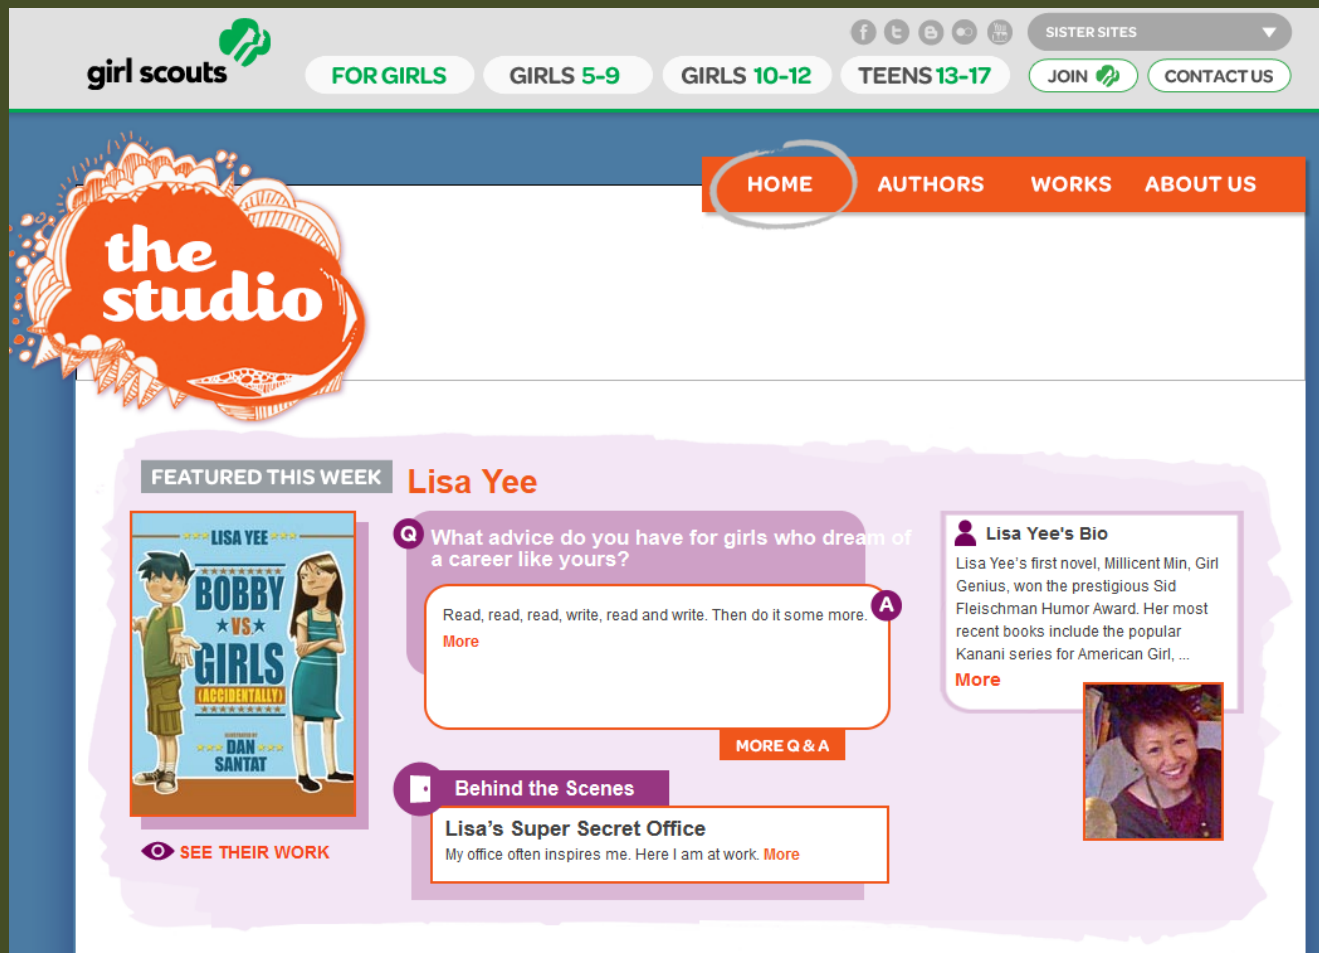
girl scouts

SISTER SITES

FOR GIRLS GIRLS 5-9 GIRLS 10-12 TEENS 13-17 JOIN CONTACT US

HOME AUTHORS WORKS ABOUT US

the studio

FEATURED THIS WEEK Lisa Yee

LISA YEE
BOBBY VS GIRLS (ACCIDENTALLY)
DAN SANTAT

SEE THEIR WORK

Q What advice do you have for girls who dream of a career like yours?

A Read, read, read, write, read and write. Then do it some more.
More

MORE Q & A

Behind the Scenes

Lisa's Super Secret Office
My office often inspires me. Here I am at work. More

Lisa Yee's Bio
Lisa Yee's first novel, Millicent Min, Girl Genius, won the prestigious Sid Fleischman Humor Award. Her most recent books include the popular Kanani series for American Girl, ...
More